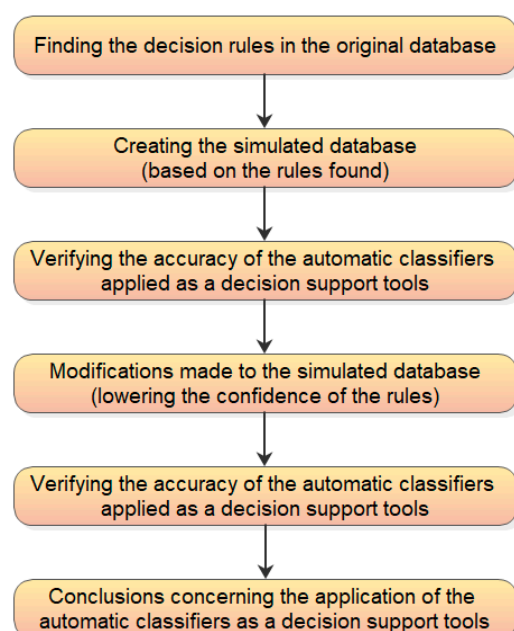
Finding the decision rules in the original database

Creating the simulated database (based on the rules found)

Verifying the accuracy of the automatic classifiers applied as a decision support tools

Modifications made to the simulated database (lowering the confidence of the rules)

Verifying the accuracy of the automatic classifiers applied as a decision support tools

Conclusions concerning the application of the automatic classifiers as a decision support tools